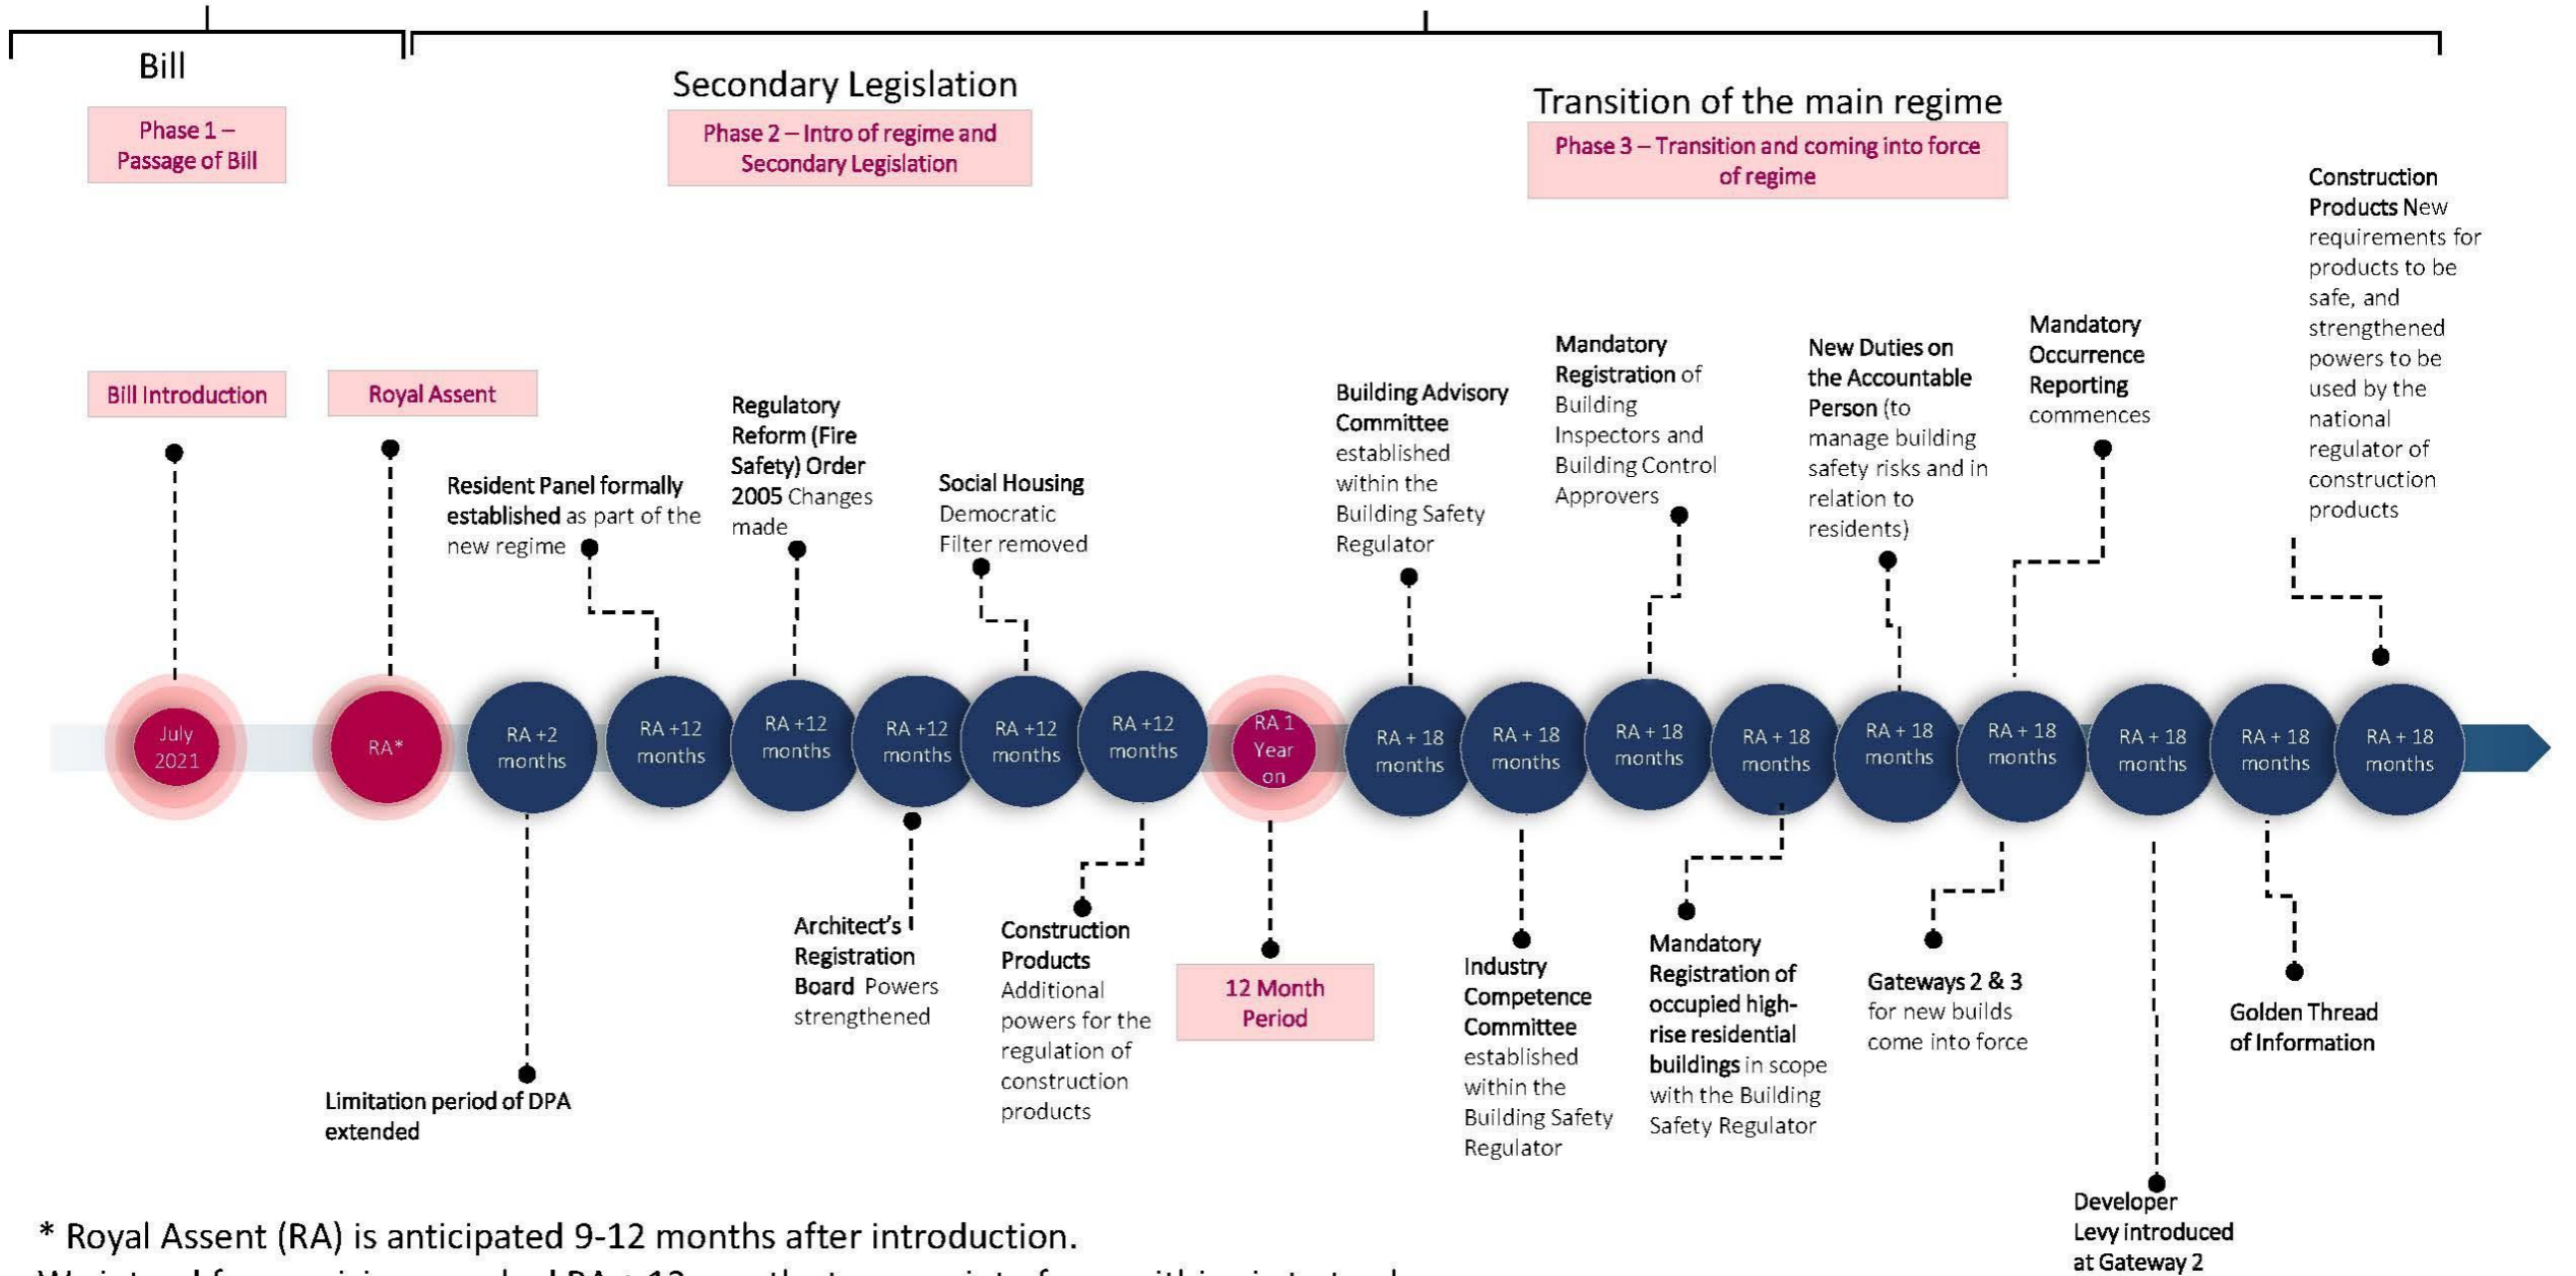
Bill

Phase 1 – Passage of Bill

Secondary Legislation

Phase 2 – Intro of regime and Secondary Legislation

Transition of the main regime

Phase 3 – Transition and coming into force of regime

Construction Products New requirements for products to be safe, and strengthened powers to be used by the national regulator of construction products

Bill Introduction

Royal Assent

Regulatory Reform (Fire Safety) Order 2005 Changes made

Resident Panel formally established as part of the new regime

Social Housing Democratic Filter removed

Building Advisory Committee established within the Building Safety Regulator

Mandatory Registration of Building Inspectors and Building Control Approvers

New Duties on the Accountable Person (to manage building safety risks and in relation to residents)

Mandatory Occurrence Reporting commences

July 2021

RA*

RA +2 months

RA +12 months

RA +12 months

RA +12 months

RA +12 months

RA +12 months

RA 1 Year on

RA + 18 months

RA + 18 months

RA + 18 months

RA + 18 months

RA + 18 months

RA + 18 months

RA + 18 months

RA + 18 months

RA + 18 months

Architect's Registration Board Powers strengthened

Construction Products Additional powers for the regulation of construction products

12 Month Period

Industry Competence Committee established within the Building Safety Regulator

Mandatory Registration of occupied high-rise residential buildings in scope with the Building Safety Regulator

Gateways 2 & 3 for new builds come into force

Golden Thread of Information

Limitation period of DPA extended

Developer Levy introduced at Gateway 2

* Royal Assent (RA) is anticipated 9-12 months after introduction.

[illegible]